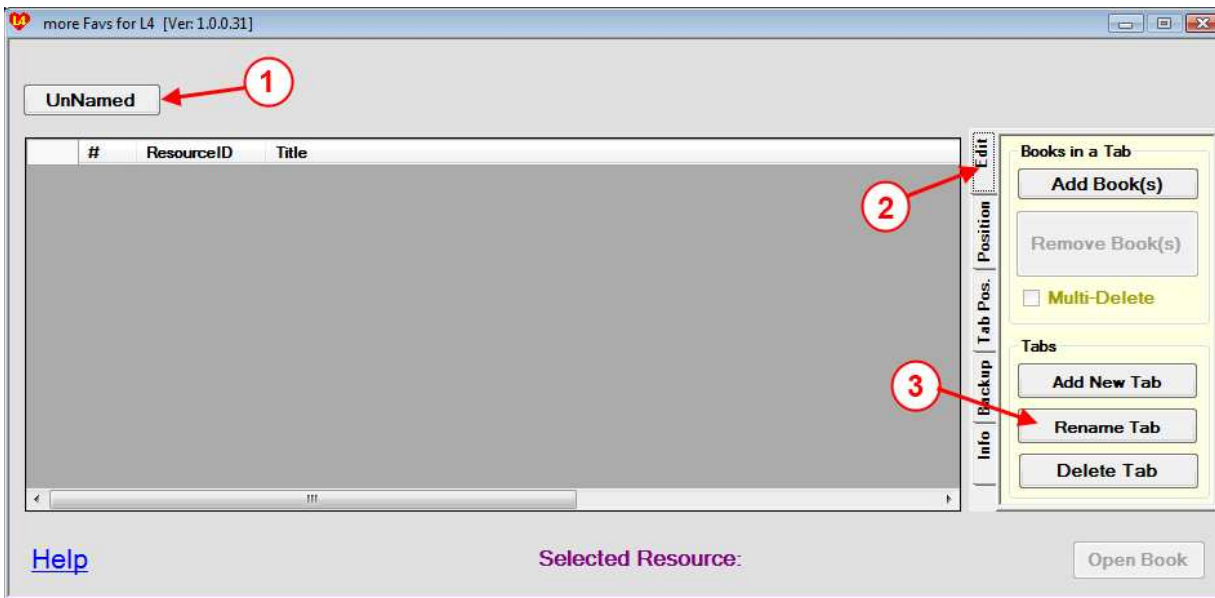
more Favs for L4 [Ver: 1.0.0.31]

UnNamed

1

| | # | ResourceID | Title |
|---|---|---|---|

III

Edit

Position

Tab Pos.

Backup

Info

2

3

Books in a Tab

Add Book(s)

Remove Book(s)

Multi-Delete

Tabs

Add New Tab

Rename Tab

Delete Tab

Help

Selected Resource:

Open Book